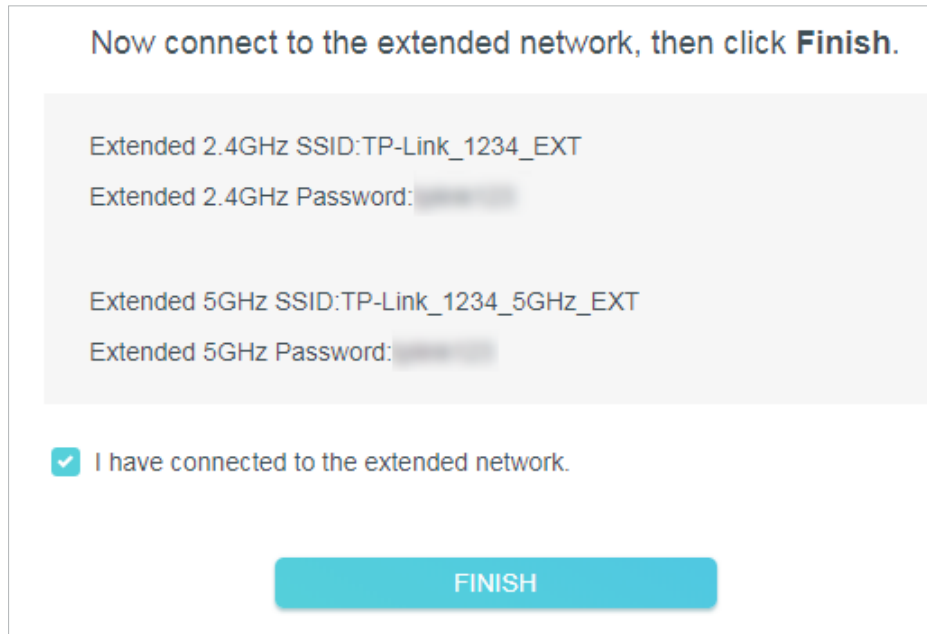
Now connect to the extended network, then click **Finish**.

Extended 2.4GHz SSID:TP-Link_1234_EXT

Extended 2.4GHz Password:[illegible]

Extended 5GHz SSID:TP-Link_1234_5GHz_EXT

Extended 5GHz Password:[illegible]

I have connected to the extended network.

FINISH